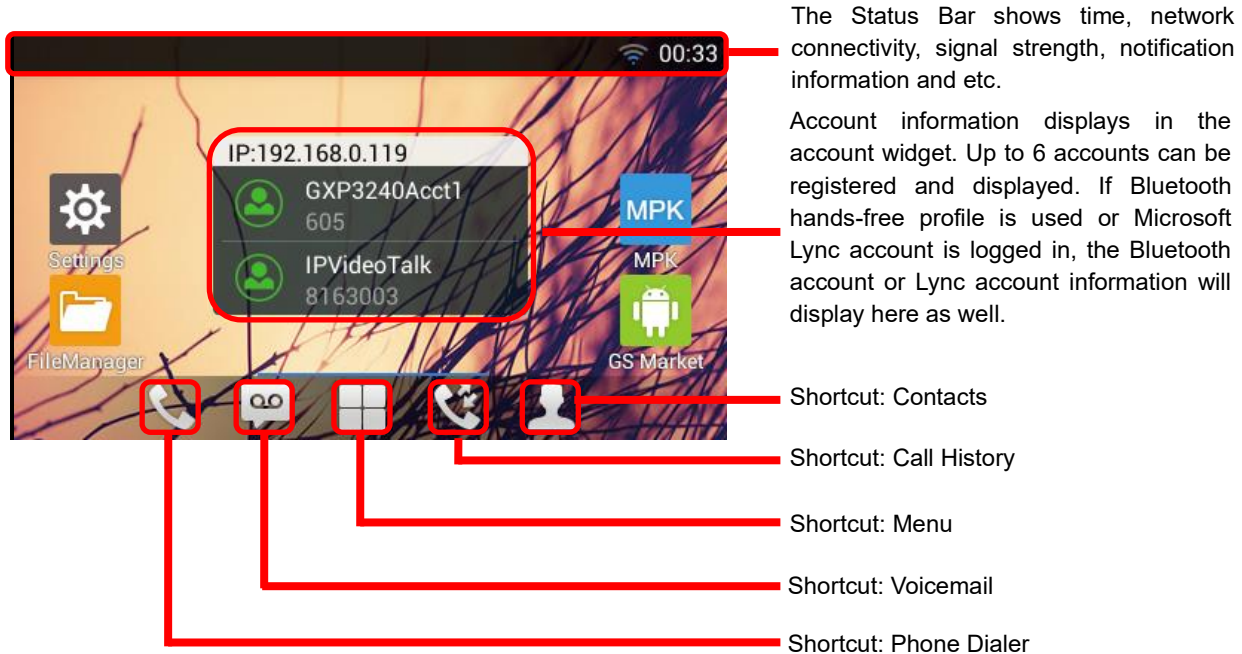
00:33

IP:192.168.0.119

GXP3240Acct1
605

IPVideoTalk
8163003

Settings

FileManager

MPK

MPK

GS Market

The Status Bar shows time, network connectivity, signal strength, notification information and etc.

Account information displays in the account widget. Up to 6 accounts can be registered and displayed. If Bluetooth hands-free profile is used or Microsoft Lync account is logged in, the Bluetooth account or Lync account information will display here as well.

Shortcut: Contacts

Shortcut: Call History

Shortcut: Menu

Shortcut: Voicemail

Shortcut: Phone Dialer